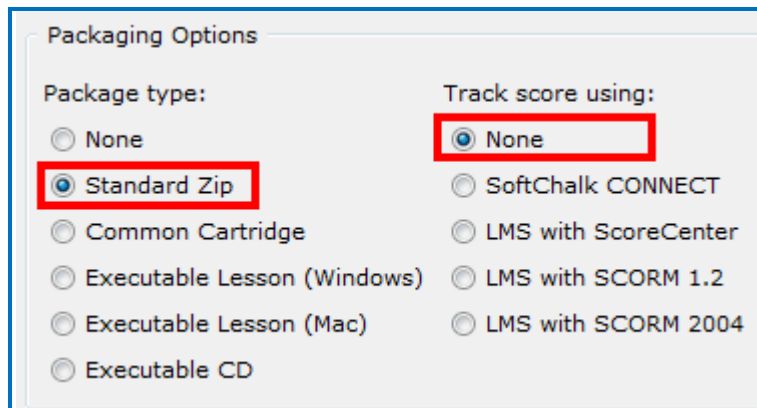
Packaging Options

Package type:
None
Standard Zip
Common Cartridge
Executable Lesson (Windows)
Executable Lesson (Mac)
Executable CD

Track score using:
None
SoftChalk CONNECT
LMS with ScoreCenter
LMS with SCORM 1.2
LMS with SCORM 2004